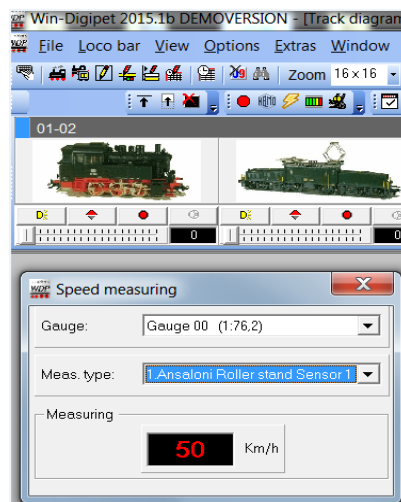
Win-Digipet 2015.1b DEMOVERSION - [Track diagram

File Loco bar View Options Extras Window

Zoom 16 x 16

01-02

0

0

Speed measuring

Gauge: Gauge 00 (1:76,2)

Meas. type: 1.Ansaloni Roller stand Sensor 1

Measuring

50 Km/h